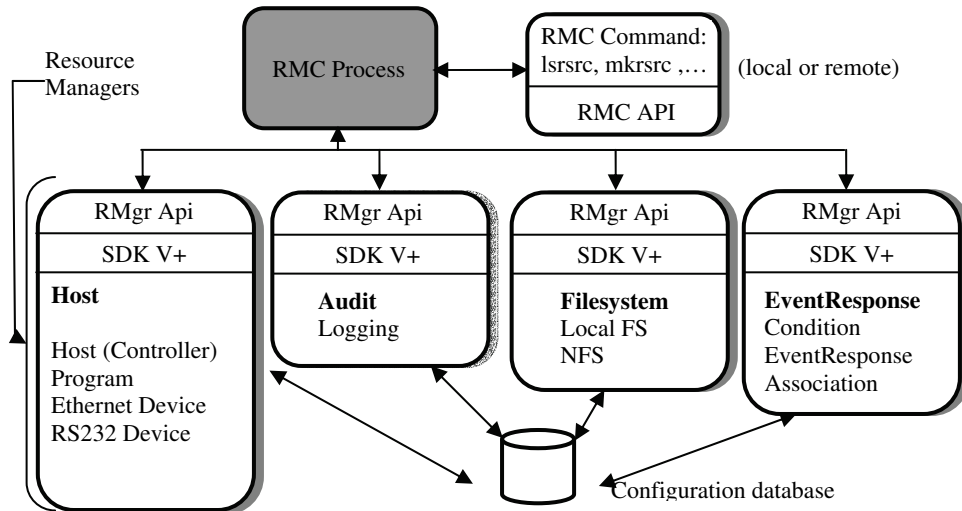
Resource Managers

RMC Process

RMC Command: lsrsrc, mkrsrc ,…

RMC API

(local or remote)

RMgr Api

SDK V+

**Host**

Host (Controller)
Program
Ethernet Device
RS232 Device

RMgr Api

SDK V+

**Audit**
Logging

RMgr Api

SDK V+

**Filesystem**
Local FS
NFS

RMgr Api

SDK V+

**EventResponse**
Condition
EventResponse
Association

Configuration database